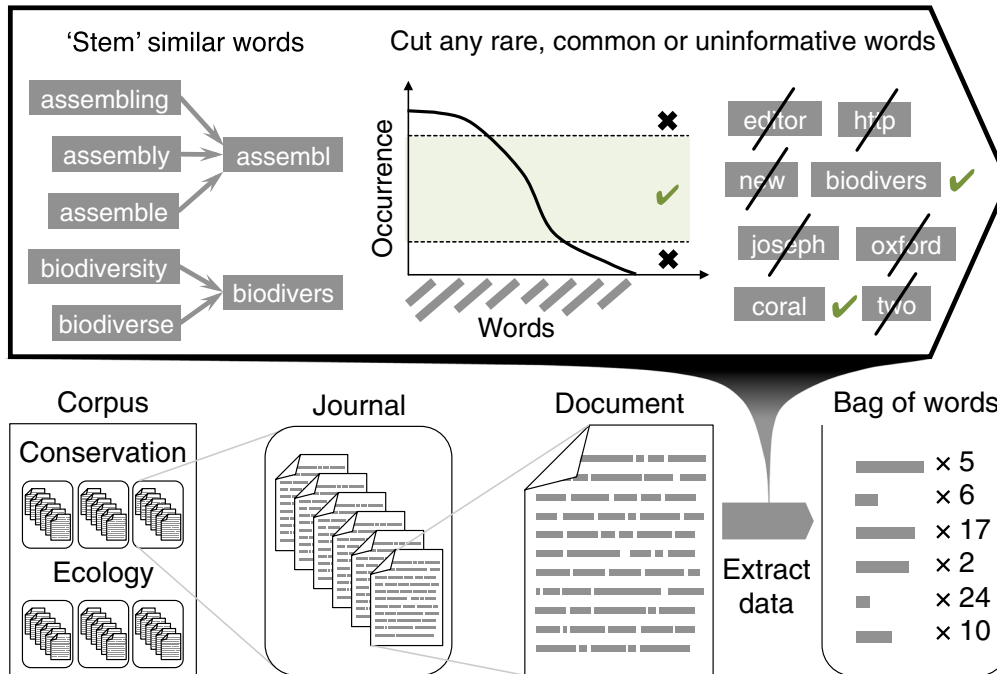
'Stem' similar words

assembling
assembly
assemble
assembl

biodiversity
biodiverse
biodivers

Cut any rare, common or uninformative words

Occurrence
Words

editor
http
new
biodivers
joseph
oxford
coral
two

Corpus
Conservation
Ecology

Journal

Document

Extract data

Bag of words
× 5
× 6
× 17
× 2
× 24
× 10